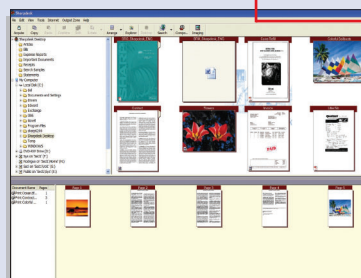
File Edit View Tools Internet Output Zone Help

Arrange Explore Search Compose Imaging

Documents
Articles
Bills
Scanned Documents
Important Documents
Receipts
Search Samples
Statements
My Computer
Local Disk (C:)
Documents and Settings
Program Files
Windows
Temp

Document Name Pages

Page 1 Page 2 Page 3 Page 4 Page 5